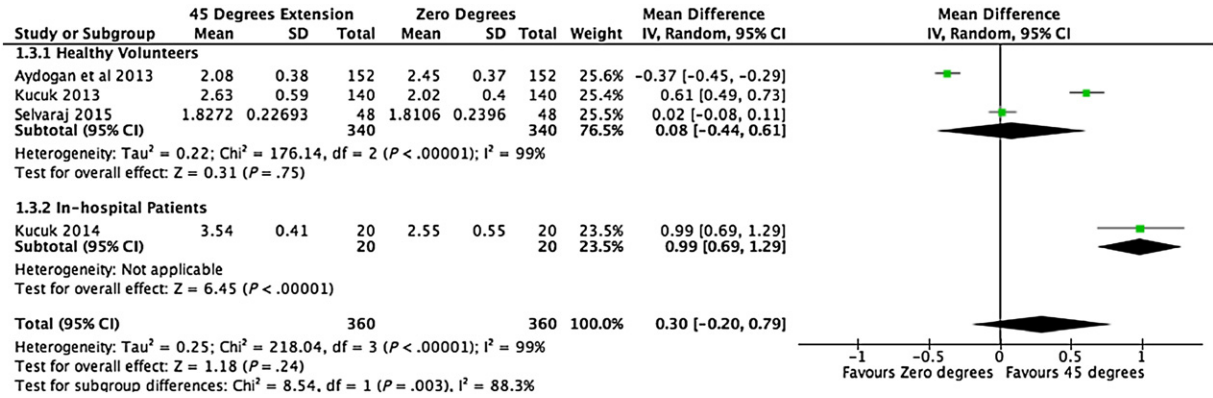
| Study or Subgroup | 45 Degrees Extension Mean | SD | Total | Zero Degrees Mean | SD | Total | Weight | Mean Difference IV, Random, 95% CI |
|---|---|---|---|---|---|---|---|---|
| 1.3.1 Healthy Volunteers | | | | | | | | |
| Aydogan et al 2013 | 2.08 | 0.38 | 152 | 2.45 | 0.37 | 152 | 25.6% | -0.37 [-0.45, -0.29] |
| Kucuk 2013 | 2.63 | 0.59 | 140 | 2.02 | 0.4 | 140 | 25.4% | 0.61 [0.49, 0.73] |
| Selvaraj 2015 | 1.8272 | 0.22693 | 48 | 1.8106 | 0.2396 | 48 | 25.5% | 0.02 [-0.08, 0.11] |
| Subtotal (95% CI) | | | 340 | | | 340 | 76.5% | 0.08 [-0.44, 0.61] |

Heterogeneity: Tau$^2$ = 0.22; Chi$^2$ = 176.14, df = 2 (P < .00001); I$^2$ = 99%
Test for overall effect: Z = 0.31 (P = .75)

| Study or Subgroup | Mean | SD | Total | Mean | SD | Total | Weight | Mean Difference |
|---|---|---|---|---|---|---|---|---|
| 1.3.2 In-hospital Patients | | | | | | | | |
| Kucuk 2014 | 3.54 | 0.41 | 20 | 2.55 | 0.55 | 20 | 23.5% | 0.99 [0.69, 1.29] |
| Subtotal (95% CI) | | | 20 | | | 20 | 23.5% | 0.99 [0.69, 1.29] |

Heterogeneity: Not applicable
Test for overall effect: Z = 6.45 (P < .00001)

Total (95% CI) 360 360 100.0% 0.30 [-0.20, 0.79]

Heterogeneity: Tau$^2$ = 0.25; Chi$^2$ = 218.04, df = 3 (P < .00001); I$^2$ = 99%
Test for overall effect: Z = 1.18 (P = .24)
Test for subgroup differences: Chi$^2$ = 8.54, df = 1 (P = .003), I$^2$ = 88.3%

Mean Difference
IV, Random, 95% CI

-1 -0.5 0 0.5 1
Favours Zero degrees Favours 45 degrees